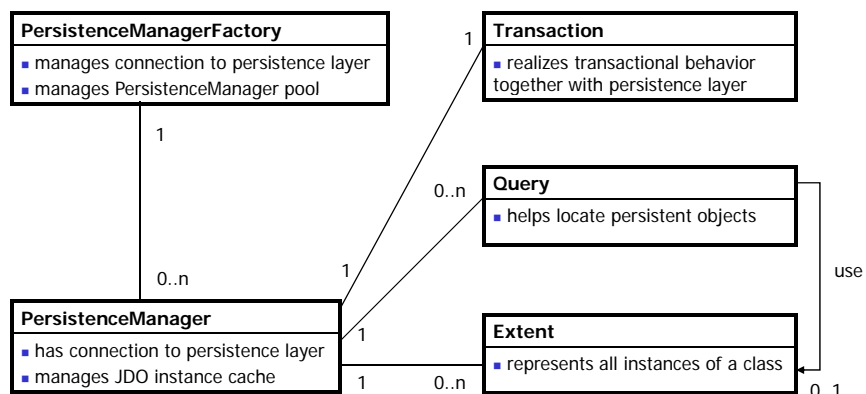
**PersistenceManagerFactory**
- manages connection to persistence layer
- manages PersistenceManager pool

1

0..n

**Transaction**
- realizes transactional behavior together with persistence layer

1

**Query**
- helps locate persistent objects

0..n

1

use

**PersistenceManager**
- has connection to persistence layer
- manages JDO instance cache

1

1

0..n

**Extent**
- represents all instances of a class

0..1